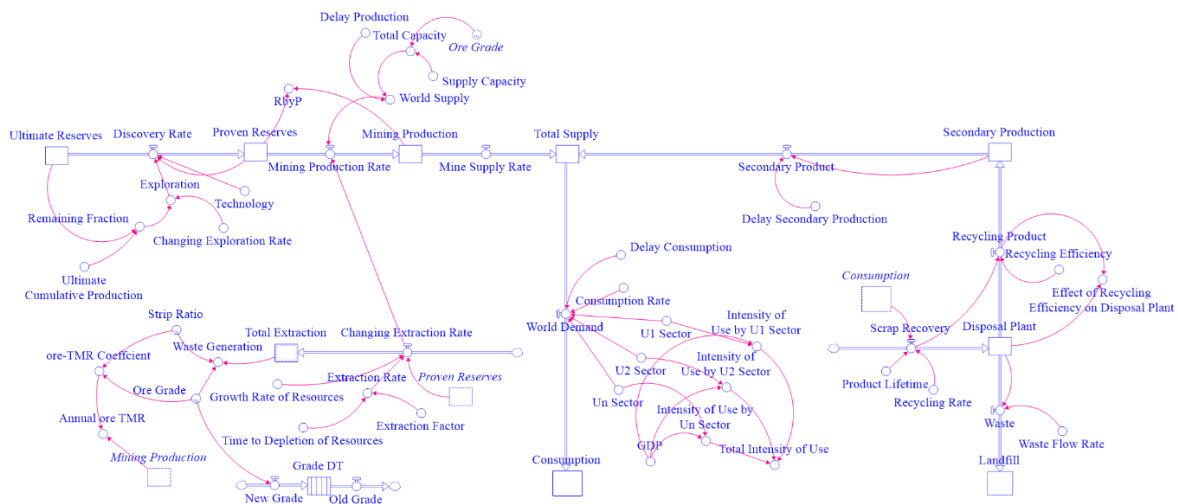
Delay Production
Total Capacity
Ore Grade
Supply Capacity
World Supply
RbyP
Ultimate Reserves
Discovery Rate
Proven Reserves
Mining Production
Total Supply
Secondary Production
Mining Production Rate
Mine Supply Rate
Secondary Product
Exploration
Technology
Delay Secondary Production
Remaining Fraction
Changing Exploration Rate
Ultimate Cumulative Production
Delay Consumption
Recycling Product
Recycling Efficiency
Consumption
Consumption Rate
Effect of Recycling Efficiency on Disposal Plant
Strip Ratio
Intensity of Use by U1 Sector
Total Extraction
Changing Extraction Rate
World Demand
U1 Sector
Scrap Recovery
Disposal Plant
ore-TMR Coefficient
Waste Generation
Intensity of Use by U2 Sector
Extraction Rate
Proven Reserves
U2 Sector
Ore Grade
Growth Rate of Resources
Product Lifetime
Recycling Rate
Un Sector
Intensity of Use by Un Sector
Annual ore TMR
Extraction Factor
Waste
Time to Depletion of Resources
GDP
Total Intensity of Use
Waste Flow Rate
Mining Production
Consumption
Landfill
Grade DT
New Grade
Old Grade